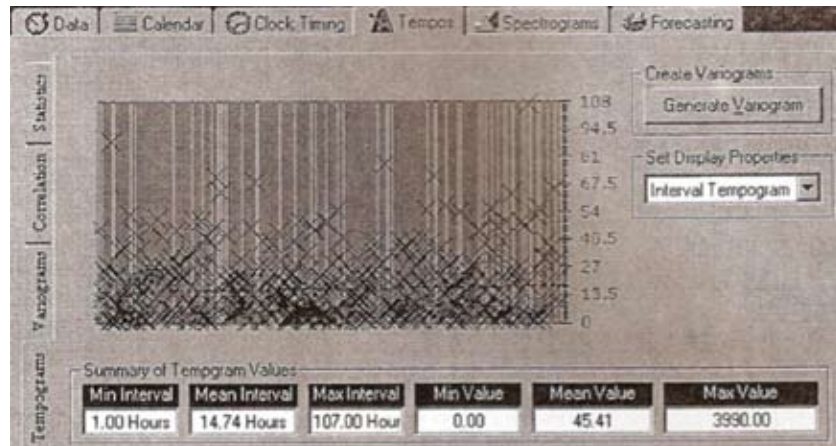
Data | Calendar | Clock Timing | Tempos | Spectrograms | Forecasting

Statistics
Correlation
Variograms
Tempograms

108
94.5
81
67.5
54
40.5
27
13.5
0

Create Variograms
Generate Variogram

Set Display Properties
Interval Tempogram

Summary of Tempgram Values

| Min Interval | Mean Interval | Max Interval | Min Value | Mean Value | Max Value |
|---|---|---|---|---|---|
| 1.00 Hours | 14.74 Hours | 107.00 Hour | 0.00 | 45.41 | 3990.00 |